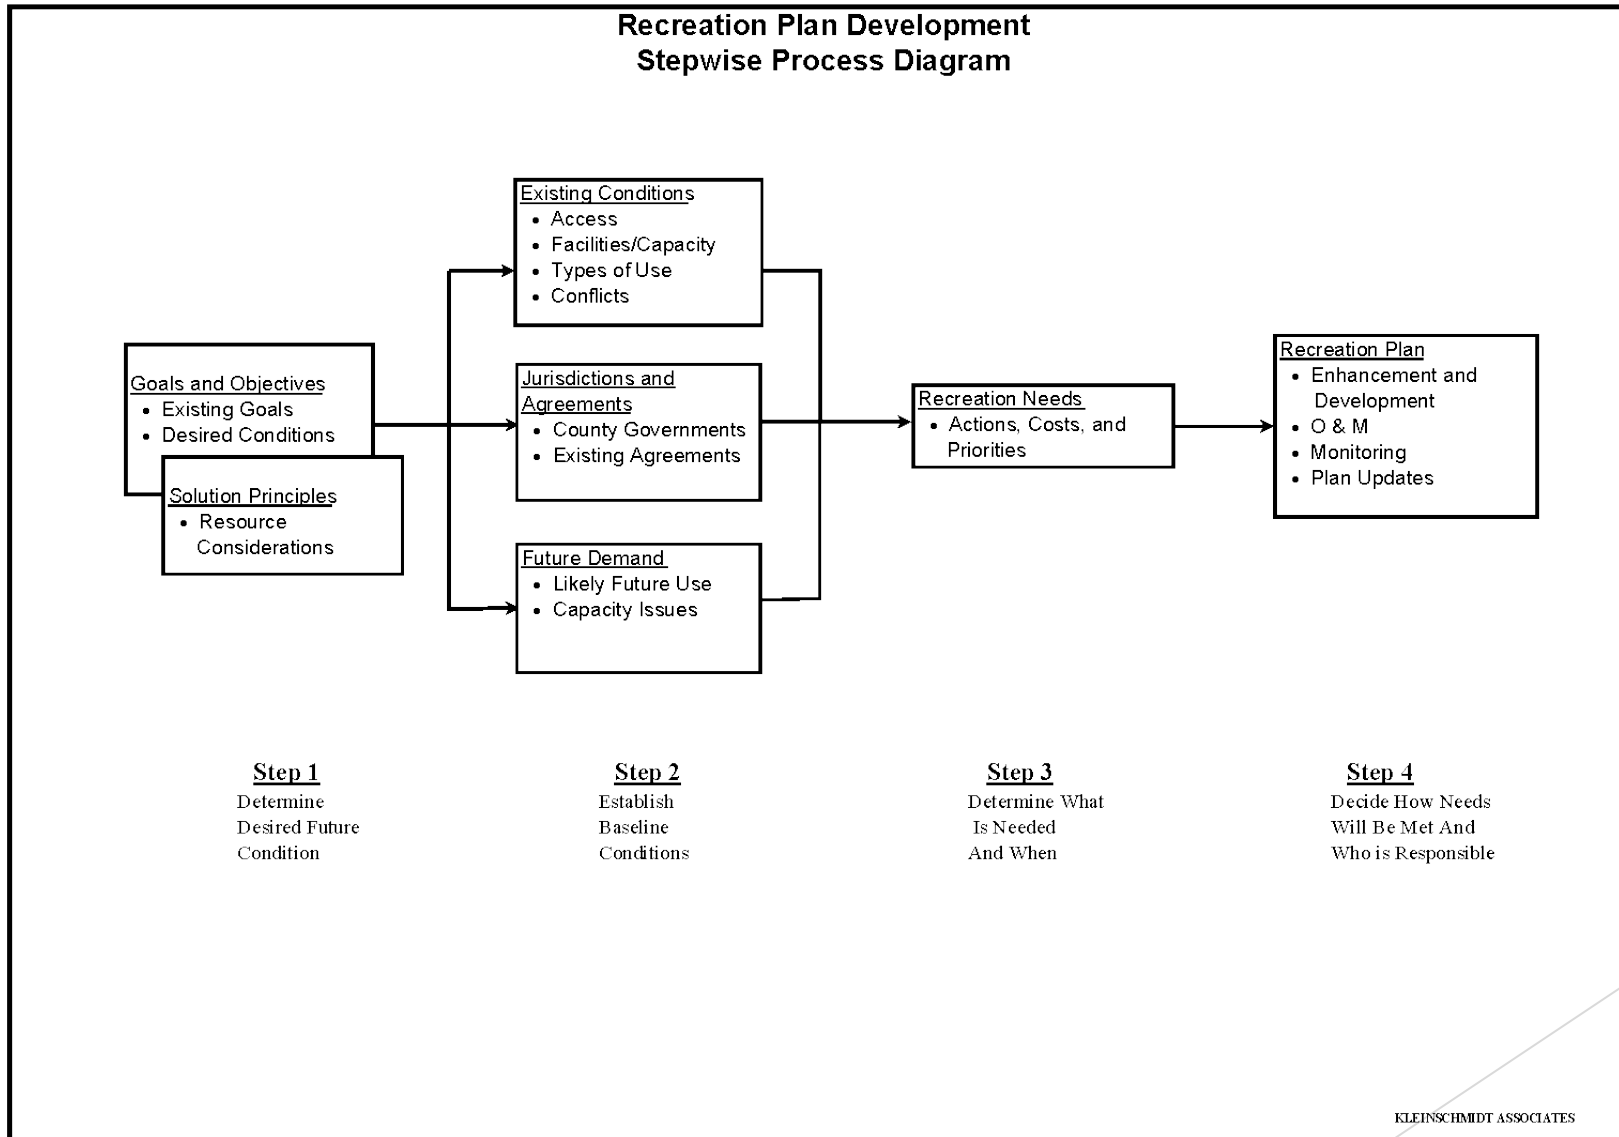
Recreation Plan Development
Stepwise Process Diagram

Goals and Objectives
• Existing Goals
• Desired Conditions

Solution Principles
• Resource Considerations

Existing Conditions
• Access
• Facilities/Capacity
• Types of Use
• Conflicts

Jurisdictions and Agreements
• County Governments
• Existing Agreements

Future Demand
• Likely Future Use
• Capacity Issues

Recreation Needs
• Actions, Costs, and Priorities

Recreation Plan
• Enhancement and Development
• O & M
• Monitoring
• Plan Updates

Step 1
Determine Desired Future Condition

Step 2
Establish Baseline Conditions

Step 3
Determine What Is Needed And When

Step 4
Decide How Needs Will Be Met And Who is Responsible

KLEINSCHMIDT ASSOCIATES